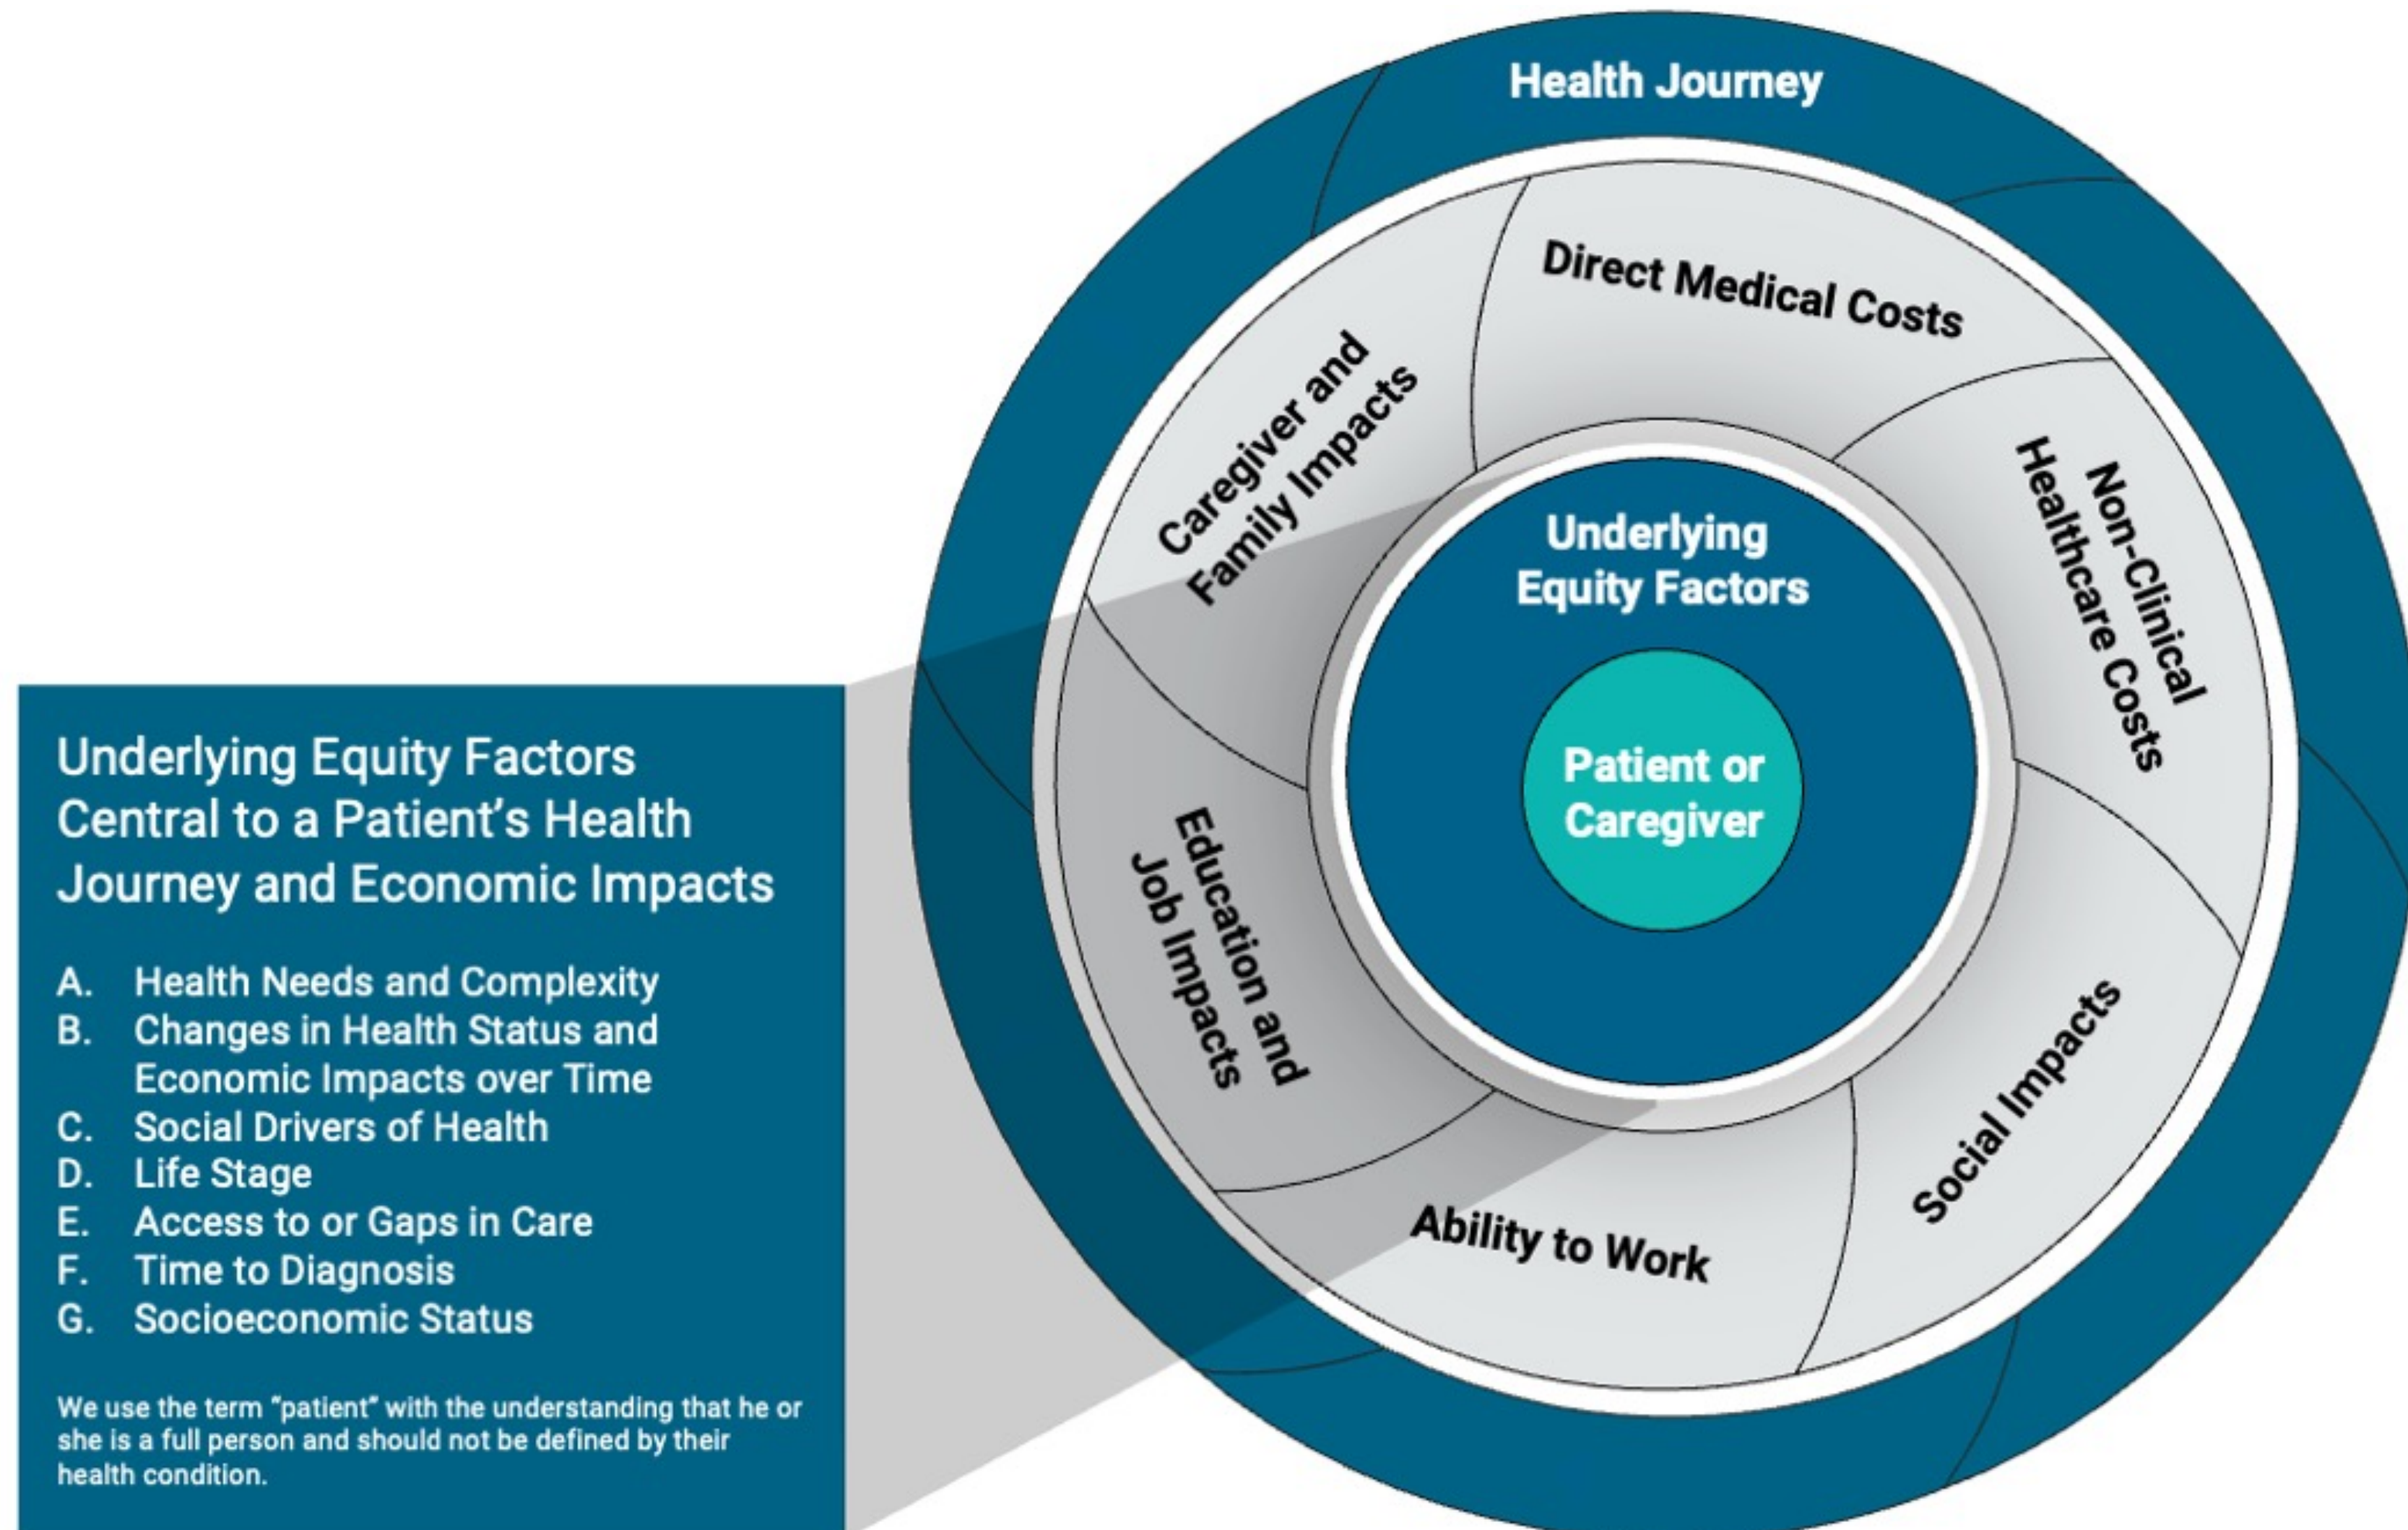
Health Journey

Direct Medical Costs

Caregiver and Family Impacts

Non-Clinical Healthcare Costs

Underlying Equity Factors

Patient or Caregiver

Education and Job Impacts

Social Impacts

Ability to Work

Underlying Equity Factors Central to a Patient's Health Journey and Economic Impacts

A. Health Needs and Complexity
B. Changes in Health Status and Economic Impacts over Time
C. Social Drivers of Health
D. Life Stage
E. Access to or Gaps in Care
F. Time to Diagnosis
G. Socioeconomic Status

We use the term "patient" with the understanding that he or she is a full person and should not be defined by their health condition.